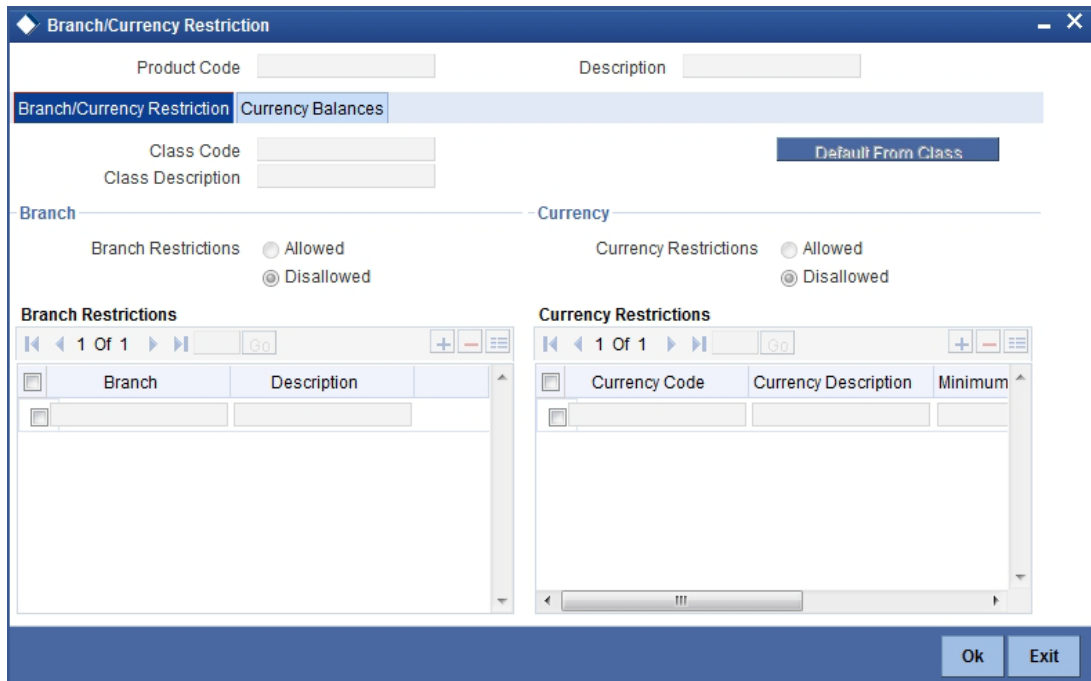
Branch/Currency Restriction

Product Code

Description

Branch/Currency Restriction | Currency Balances

Class Code

Class Description

Default From Class

Branch

Branch Restrictions Allowed Disallowed

Currency

Currency Restrictions Allowed Disallowed

Branch Restrictions

1 Of 1 Go

| Branch | Description |
|---|---|
| | |

Currency Restrictions

1 Of 1 Go

| Currency Code | Currency Description | Minimum |
|---|---|---|
| | | |

Ok

Exit